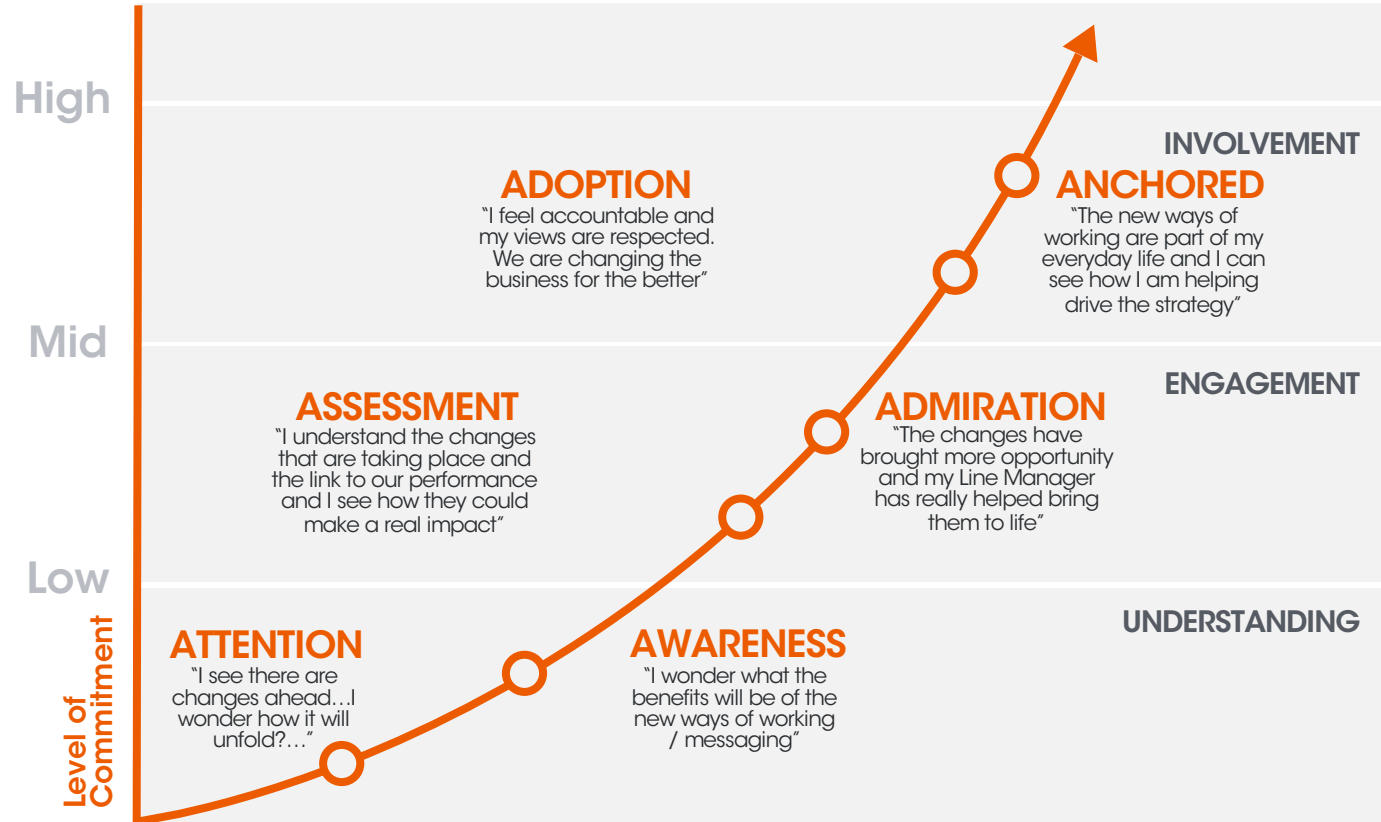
High

INVOLVEMENT

ADOPTION
"I feel accountable and my views are respected. We are changing the business for the better"

ANCHORED
"The new ways of working are part of my everyday life and I can see how I am helping drive the strategy"

Mid

ENGAGEMENT

ASSESSMENT
"I understand the changes that are taking place and the link to our performance and I see how they could make a real impact"

ADMIRATION
"The changes have brought more opportunity and my Line Manager has really helped bring them to life"

Low

UNDERSTANDING

ATTENTION
"I see there are changes ahead…I wonder how it will unfold?…"

AWARENESS
"I wonder what the benefits will be of the new ways of working / messaging"

Level of Commitment